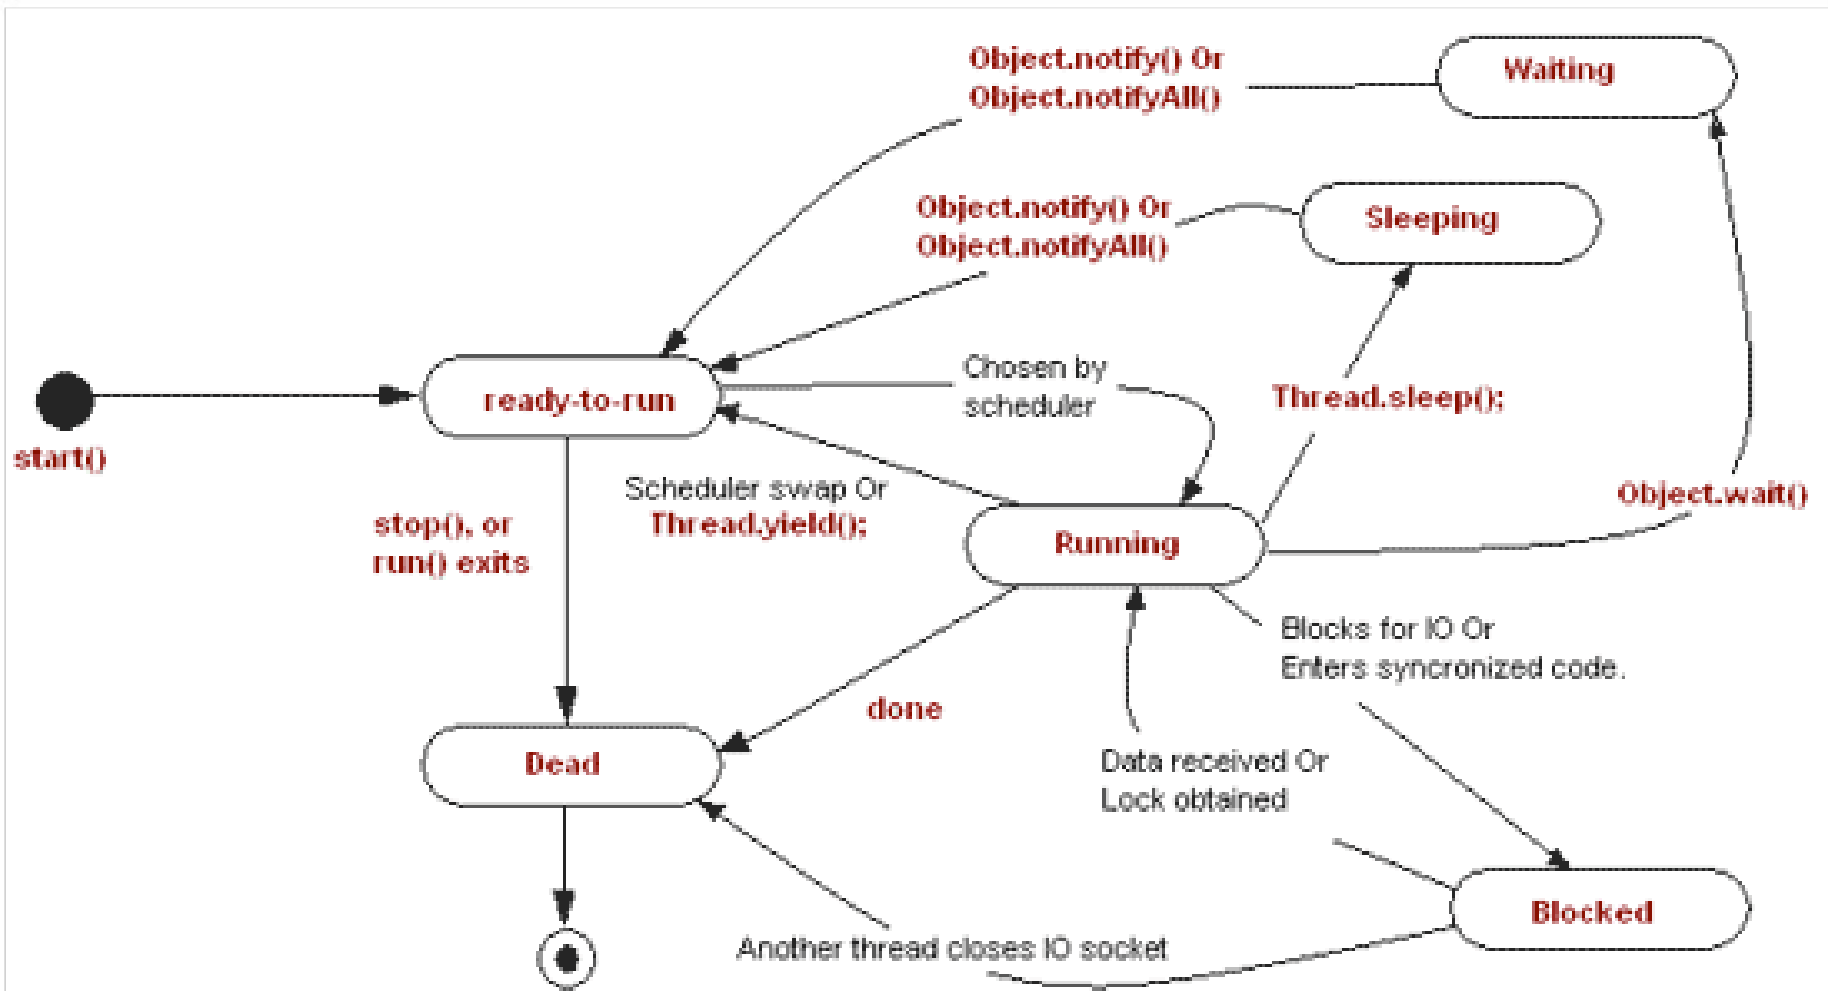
Object.notify() Or
Object.notifyAll()

Waiting

Object.notify() Or
Object.notifyAll()

Sleeping

start()

ready-to-run

Chosen by
scheduler

Thread.sleep();

Scheduler swap Or
Thread.yield();

Object.wait()

stop(), or
run() exits

Running

Blocks for IO Or
Enters syncronized code.

done

Dead

Data received Or
Lock obtained

Blocked

Another thread closes IO socket